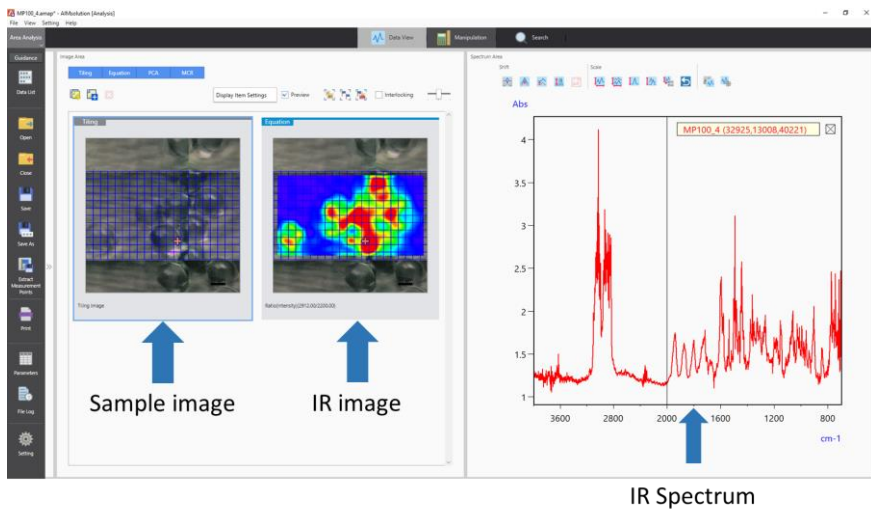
MP100_4.amap* - AIRsolution [Analysis]
File View Setting Help

Area Analysis
Data View
Manipulation
Search

Guidance
Data List
Open
Close
Save
Save As
Extract Measurement Points
Print
Parameters
File Log
Setting

Image Area
Tiling Equation PCA MCR
Display Item Settings
Preview
Interlocking

Tiling
Equation

Tiling image
Ratio(Intensity(2912.00/2200.00)

Sample image
IR image

Spectrum Area
Shift
Scale

Abs
MP100_4 (32925,13008,40221)

4
3.5
3
2.5
2
1.5
1

3600 2800 2000 1600 1200 800
cm-1

IR Spectrum